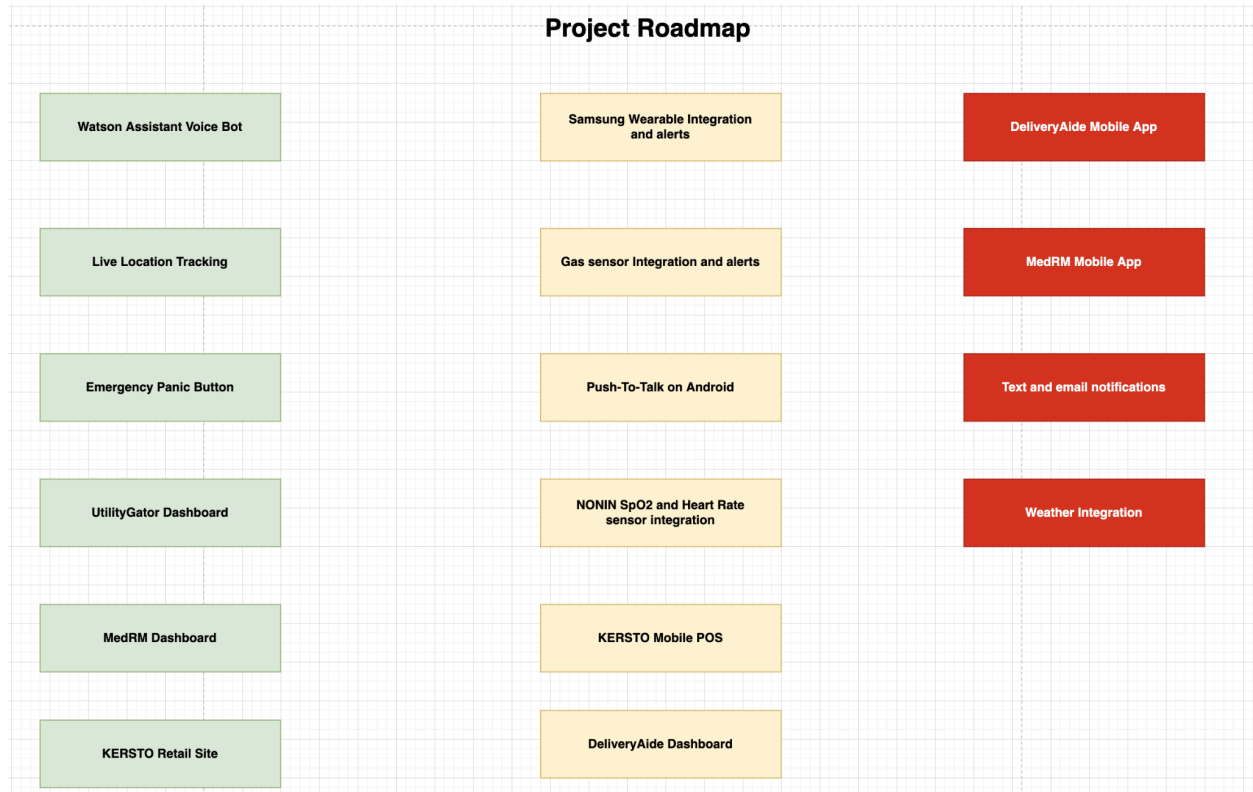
Project Roadmap

Watson Assistant Voice Bot

Live Location Tracking

Emergency Panic Button

UtilityGator Dashboard

MedRM Dashboard

KERSTO Retail Site

Samsung Wearable Integration and alerts

Gas sensor Integration and alerts

Push-To-Talk on Android

NONIN SpO2 and Heart Rate sensor integration

KERSTO Mobile POS

DeliveryAide Dashboard

DeliveryAide Mobile App

MedRM Mobile App

Text and email notifications

Weather Integration